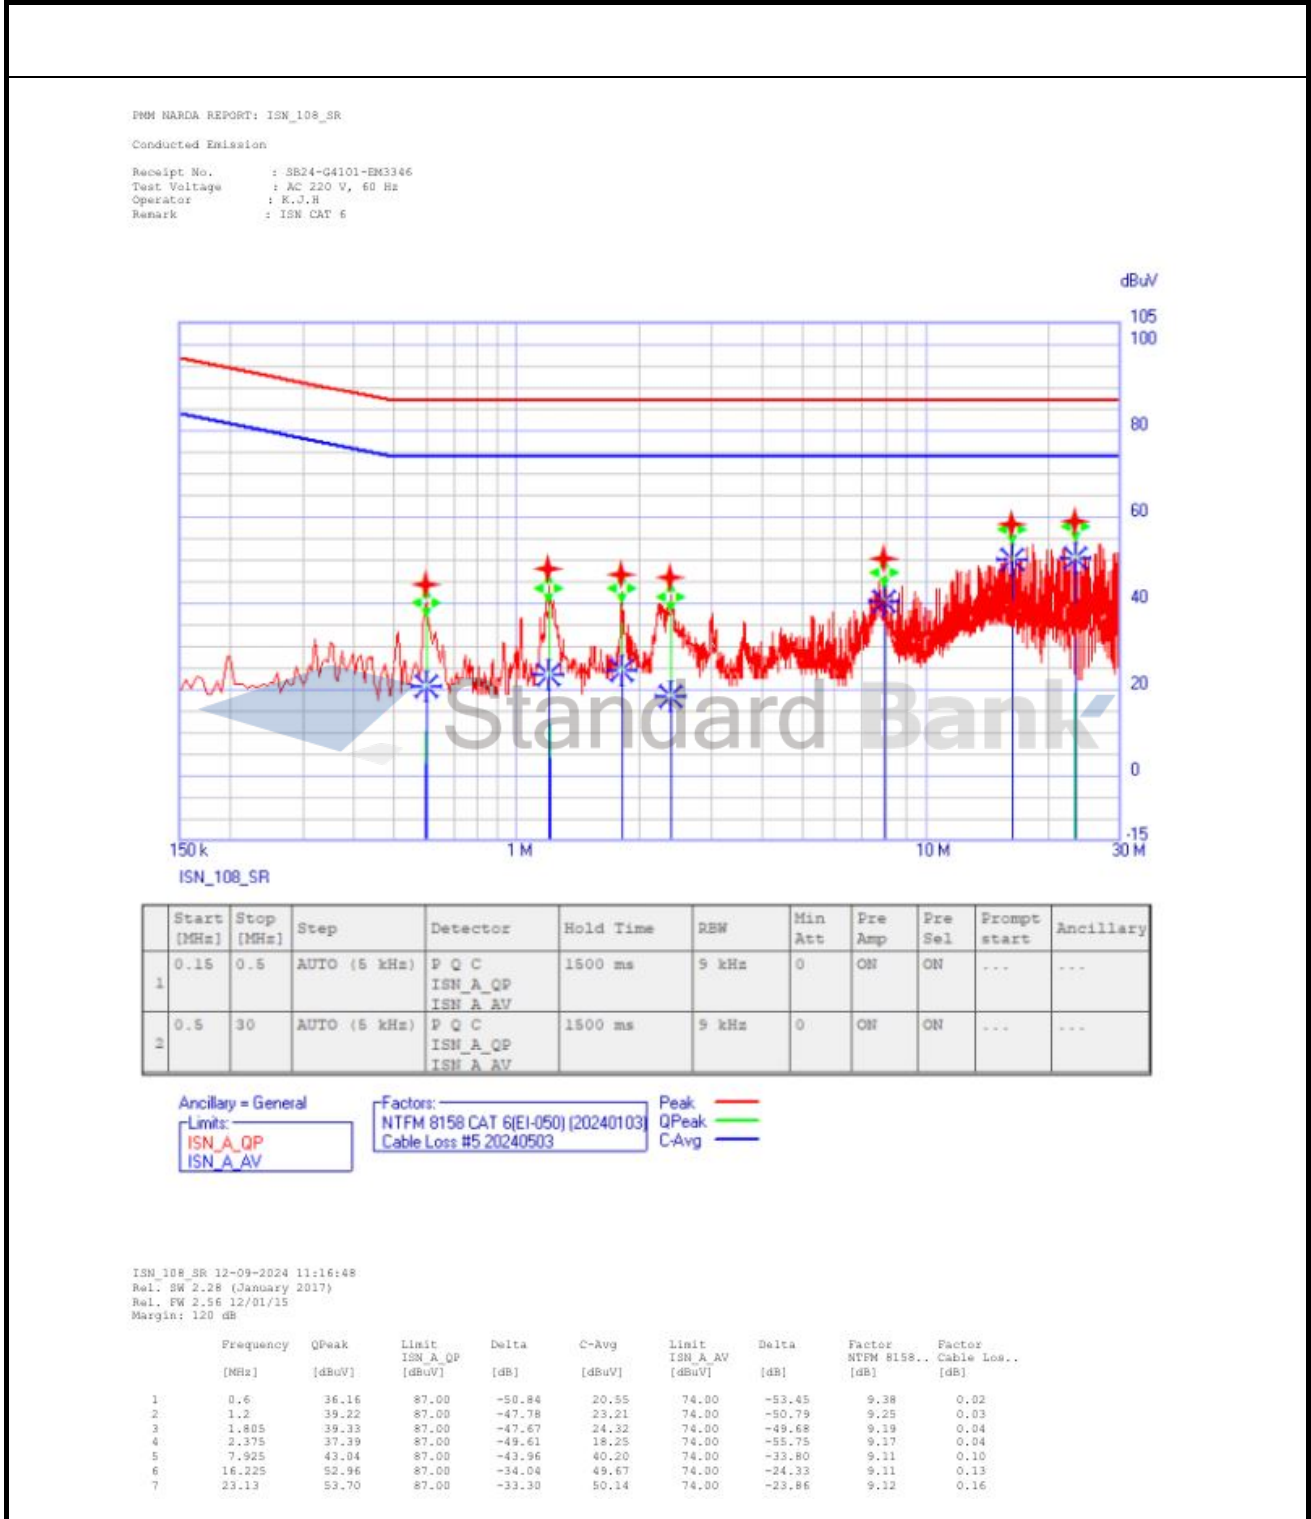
PMM NARDA REPORT: ISN_108_SR

Conducted Emission

Receipt No. : SB24-G4101-EM3346
Test Voltage : AC 220 V, 60 Hz
Operator : K.J.H
Remark : ISN CAT 6

dBuV
105
100
80
60
40
20
0
-15

150 k
1 M
10 M
30 M

ISN_108_SR

Standard Bank

| | Start [MHz] | Stop [MHz] | Step | Detector | Hold Time | RBW | Min Att | Pre Amp | Pre Sel | Prompt start | Ancillary |
|---|---|---|---|---|---|---|---|---|---|---|---|
| 1 | 0.15 | 0.5 | AUTO (5 kHz) | P Q C ISN_A_QP ISN_A_AV | 1500 ms | 9 kHz | 0 | ON | ON | ... | ... |
| 2 | 0.5 | 30 | AUTO (5 kHz) | P Q C ISN_A_QP ISN_A_AV | 1500 ms | 9 kHz | 0 | ON | ON | ... | ... |

Ancillary = General
Limits:
ISN_A_QP
ISN_A_AV

Factors:
NTFM 8158 CAT 6(EI-050) (20240103)
Cable Loss #5 20240503

Peak
QPeak
C-Avg

ISN_108_SR 12-09-2024 11:16:48
Rel. SW 2.28 (January 2017)
Rel. FW 2.56 12/01/15
Margin: 120 dB

| | Frequency [MHz] | QPeak [dBuV] | Limit ISN_A_QP [dBuV] | Delta [dB] | C-Avg [dBuV] | Limit ISN_A_AV [dBuV] | Delta [dB] | Factor NTFM 8158.. [dB] | Factor Cable Los.. [dB] |
|---|---|---|---|---|---|---|---|---|---|
| 1 | 0.6 | 36.16 | 87.00 | -50.84 | 20.55 | 74.00 | -53.45 | 9.38 | 0.02 |
| 2 | 1.2 | 39.22 | 87.00 | -47.78 | 23.21 | 74.00 | -50.79 | 9.25 | 0.03 |
| 3 | 1.805 | 39.33 | 87.00 | -47.67 | 24.32 | 74.00 | -49.68 | 9.19 | 0.04 |
| 4 | 2.375 | 37.39 | 87.00 | -49.61 | 18.25 | 74.00 | -55.75 | 9.17 | 0.04 |
| 5 | 7.925 | 43.04 | 87.00 | -43.96 | 40.20 | 74.00 | -33.80 | 9.11 | 0.10 |
| 6 | 16.225 | 52.96 | 87.00 | -34.04 | 49.67 | 74.00 | -24.33 | 9.11 | 0.13 |
| 7 | 23.13 | 53.70 | 87.00 | -33.30 | 50.14 | 74.00 | -23.86 | 9.12 | 0.16 |